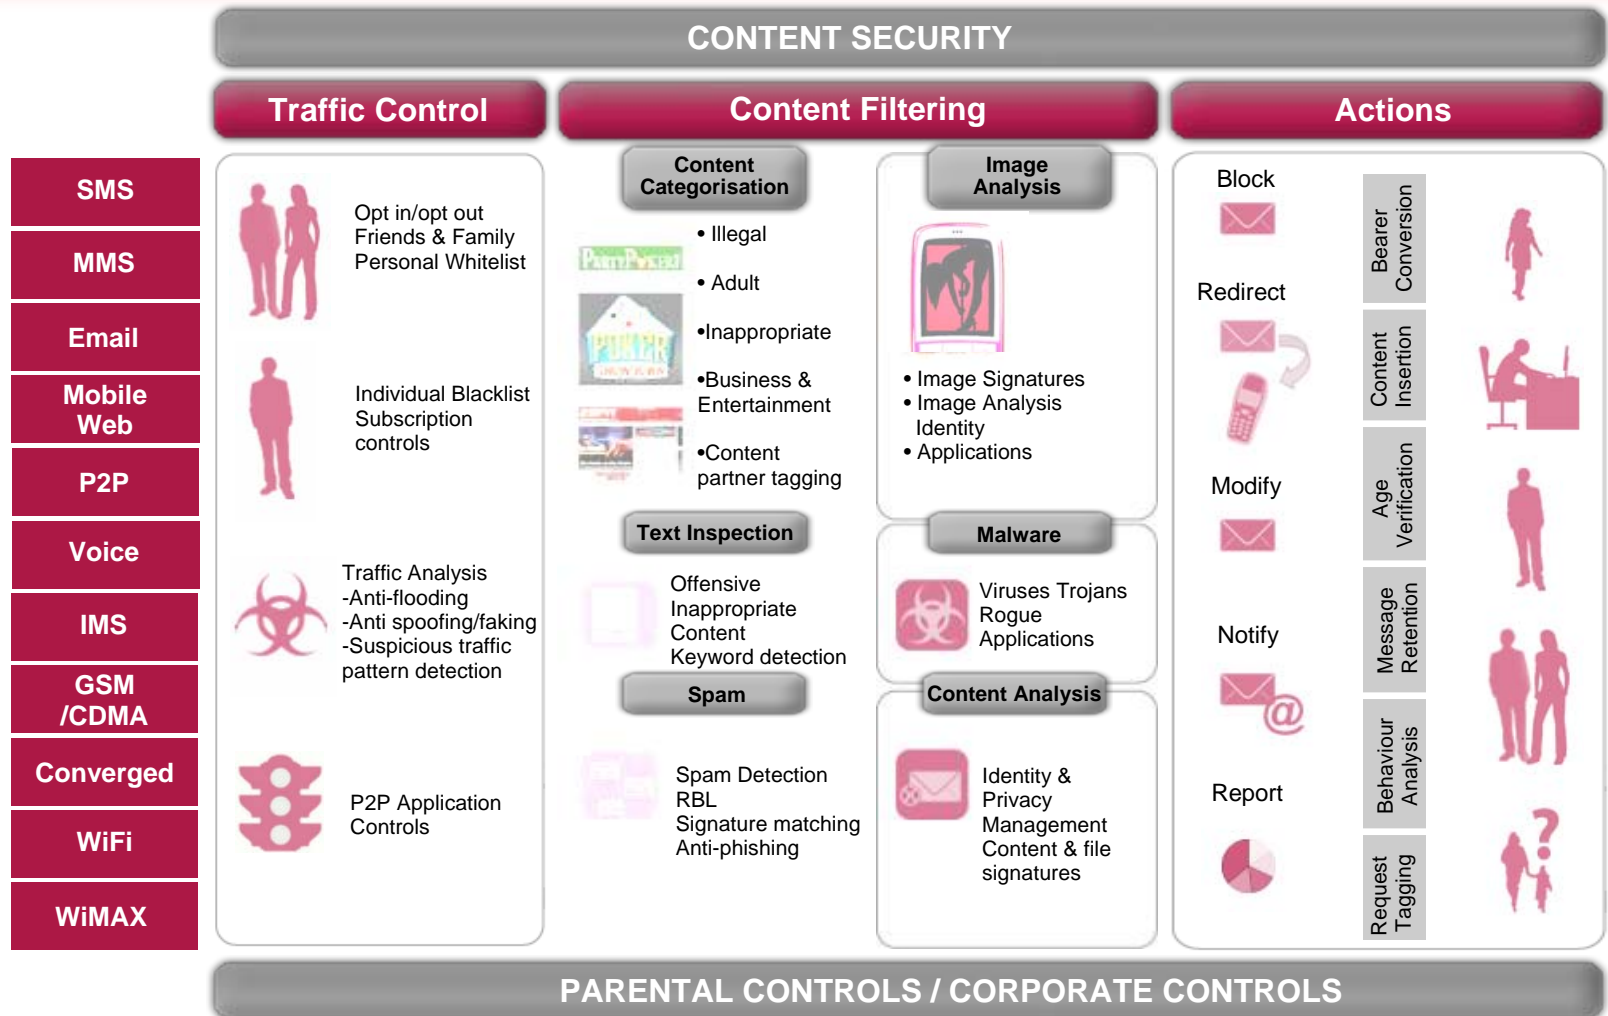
CONTENT SECURITY

Traffic Control

Content Filtering

Actions

SMS

MMS

Email

Mobile Web

P2P

Voice

IMS

GSM /CDMA

Converged

WiFi

WiMAX

Opt in/opt out
Friends & Family
Personal Whitelist

Individual Blacklist
Subscription controls

Traffic Analysis
-Anti-flooding
-Anti spoofing/faking
-Suspicious traffic pattern detection

P2P Application Controls

Content Categorisation

• Illegal

• Adult

•Inappropriate

•Business & Entertainment

•Content partner tagging

Image Analysis

• Image Signatures
• Image Analysis Identity
• Applications

Text Inspection

Offensive
Inappropriate
Content
Keyword detection

Malware

Viruses Trojans
Rogue
Applications

Spam

Spam Detection
RBL
Signature matching
Anti-phishing

Content Analysis

Identity & Privacy Management
Content & file signatures

Block

Redirect

Modify

Notify

Report

Bearer Conversion

Content Insertion

Age Verification

Message Retention

Behaviour Analysis

Request Tagging

PARENTAL CONTROLS / CORPORATE CONTROLS